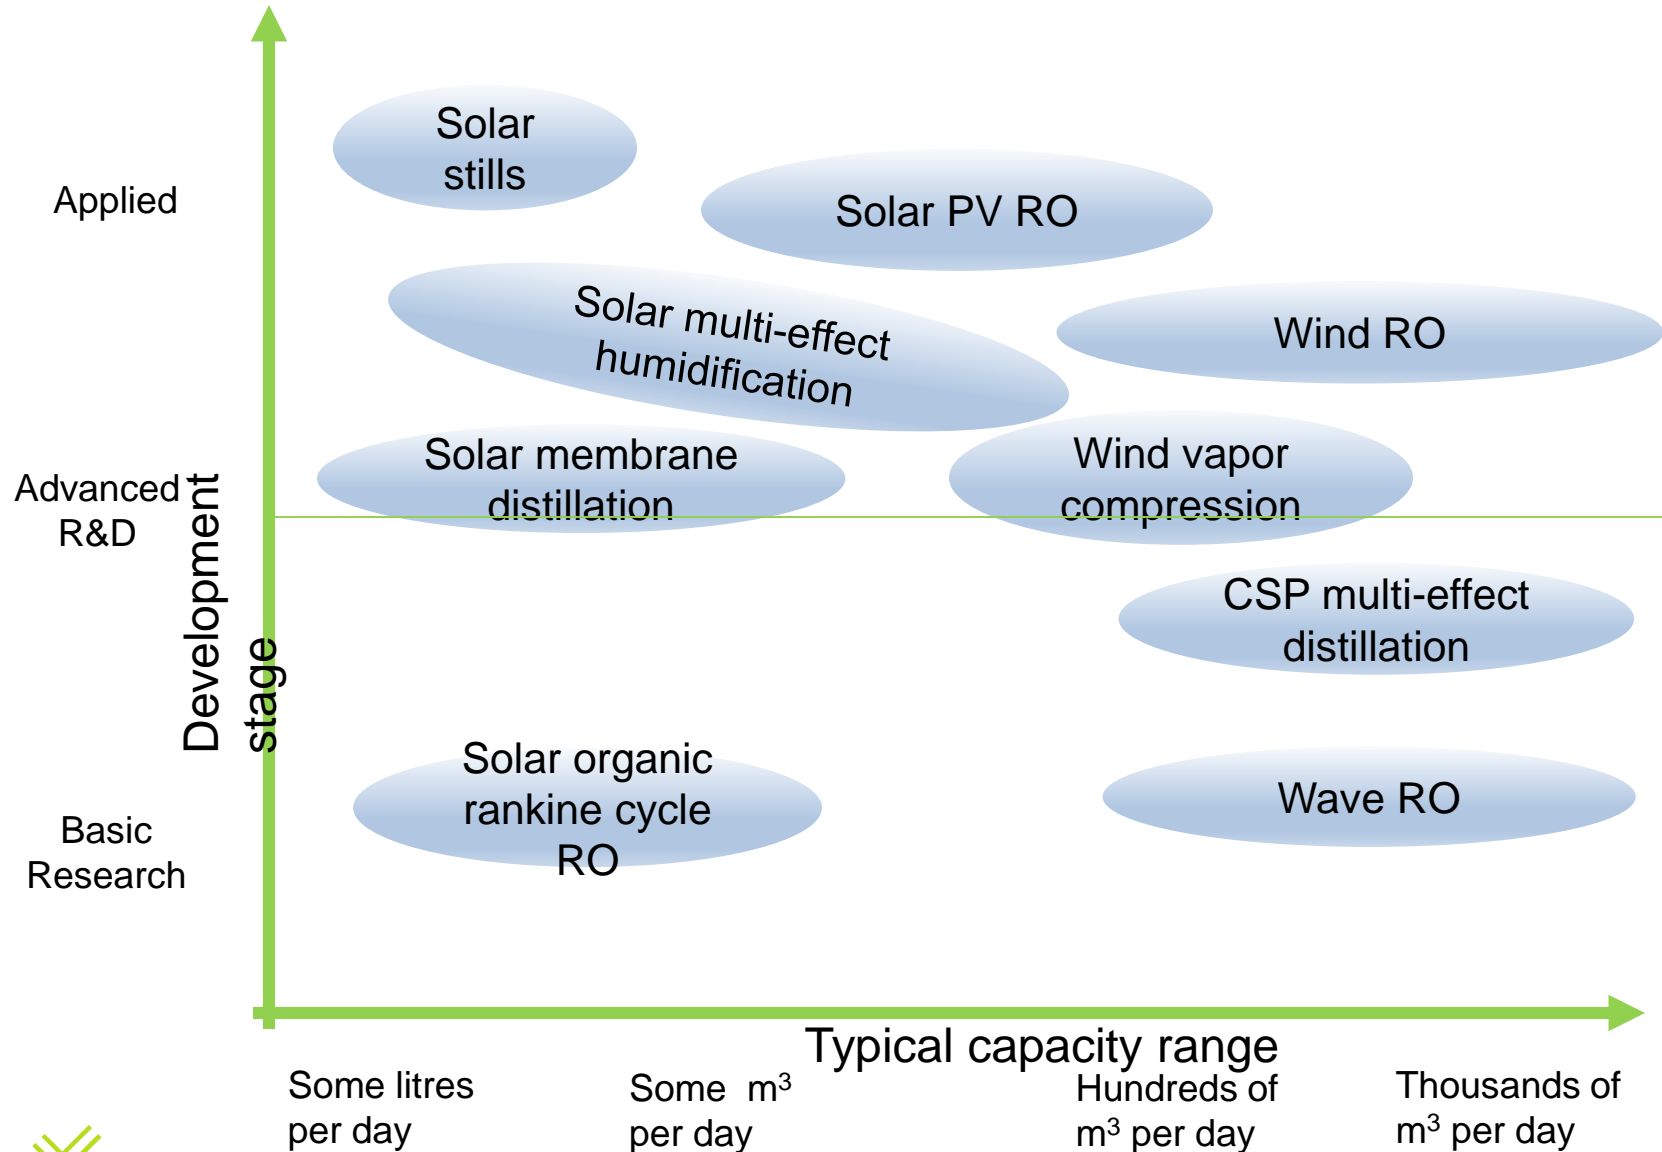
Applied

Advanced R&D

Basic Research

Development stage

Solar stills

Solar PV RO

Solar multi-effect humidification

Wind RO

Solar membrane distillation

Wind vapor compression

CSP multi-effect distillation

Solar organic rankine cycle RO

Wave RO

Typical capacity range

Some litres per day

Some $m^3$ per day

Hundreds of $m^3$ per day

Thousands of $m^3$ per day